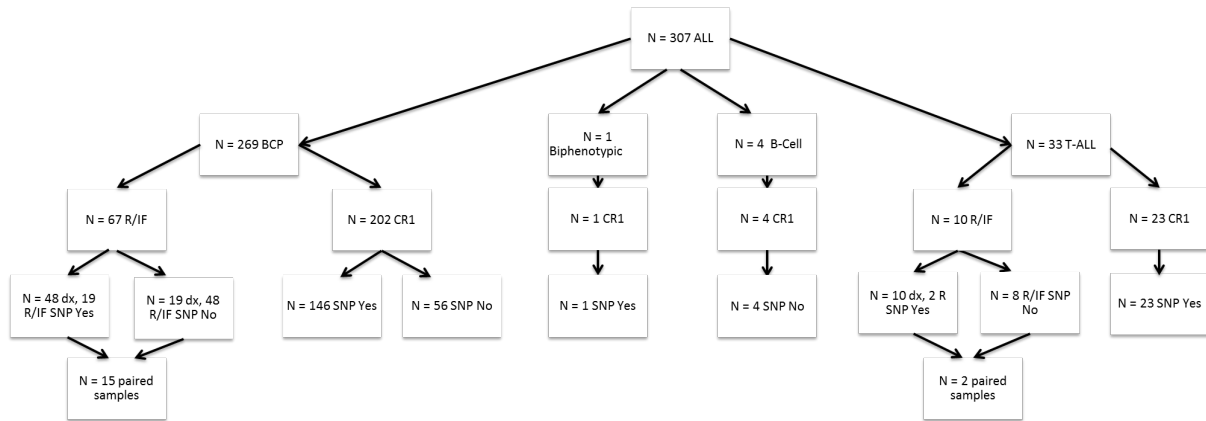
N = 307 ALL

N = 269 BCP

N = 1 Biphenotypic

N = 4 B-Cell

N = 33 T-ALL

N = 67 R/IF

N = 202 CR1

N = 1 CR1

N = 4 CR1

N = 10 R/IF

N = 23 CR1

N = 48 dx, 19 R/IF SNP Yes

N = 19 dx, 48 R/IF SNP No

N = 146 SNP Yes

N = 56 SNP No

N = 1 SNP Yes

N = 4 SNP No

N = 10 dx, 2 R SNP Yes

N = 8 R/IF SNP No

N = 23 SNP Yes

N = 15 paired samples

N = 2 paired samples